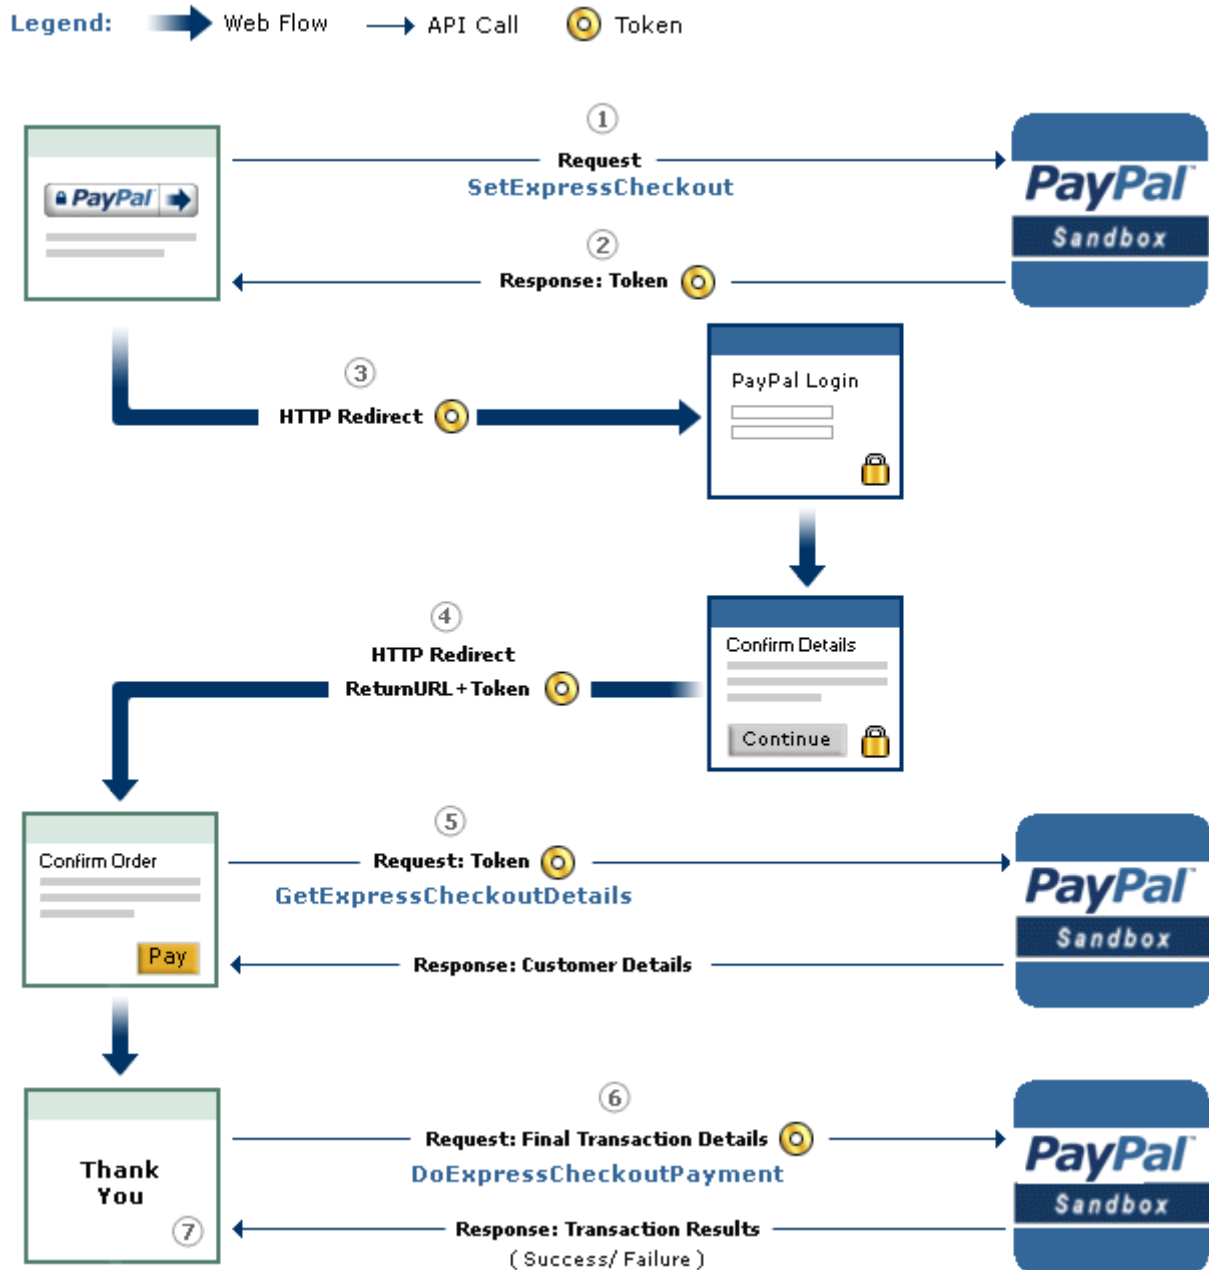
Legend: Web Flow API Call Token

PayPal

1
Request
SetExpressCheckout

PayPal Sandbox

2
Response: Token

3
HTTP Redirect

PayPal Login

4
HTTP Redirect
ReturnURL + Token

Confirm Details
Continue

Confirm Order
Pay

5
Request: Token
GetExpressCheckoutDetails

PayPal Sandbox

Response: Customer Details

Thank You
7

6
Request: Final Transaction Details
DoExpressCheckoutPayment

PayPal Sandbox

Response: Transaction Results
( Success/ Failure )